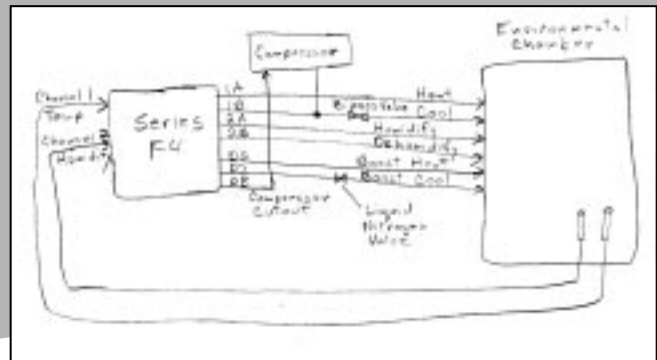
Environmental Chamber

Compressor

Channel 1 Temp

Channel 2 Humidity

Series F4

1A
1B
2A
2B
D5
D6
D8

Heat
Bypass Valve
Cool
Humidify
Dehumidify
Boost Heat
Boost Cool

Compressor Cutout

Liquid Nitrogen Valve